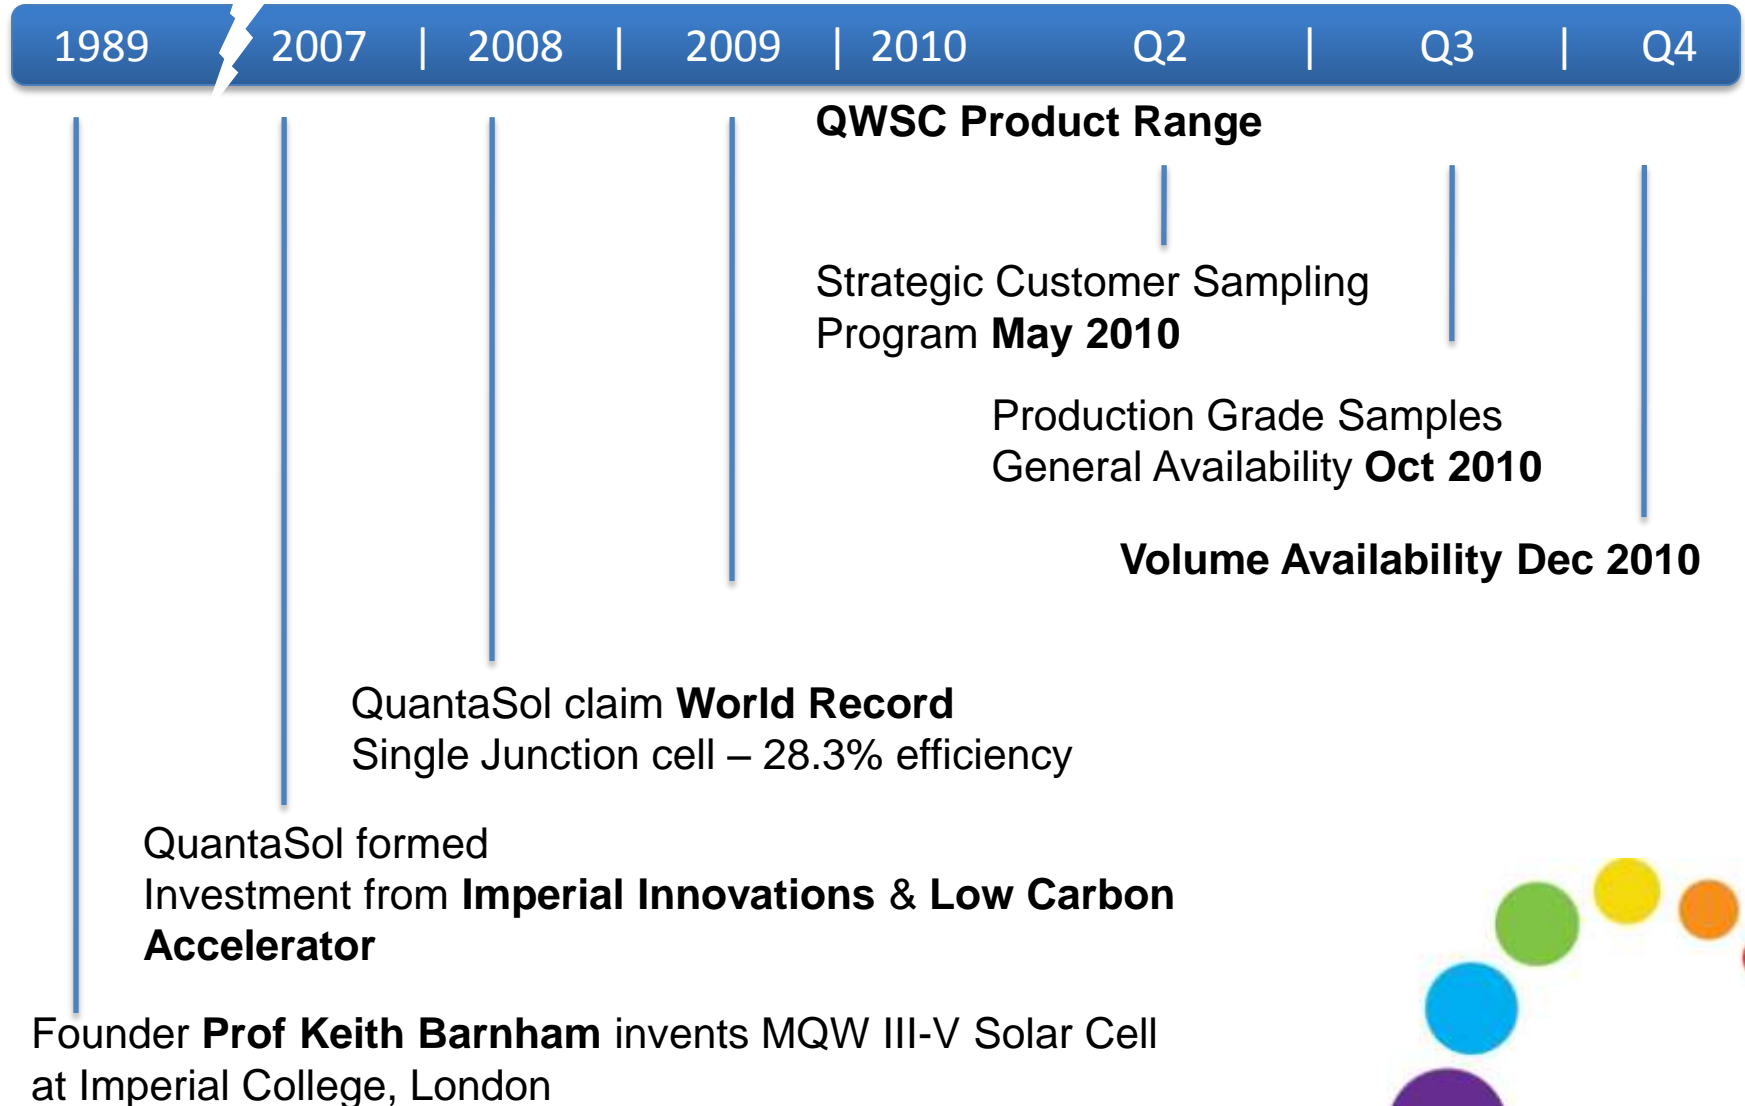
1989 | 2007 | 2008 | 2009 | 2010 Q2 | Q3 | Q4

QWSC Product Range

Strategic Customer Sampling Program May 2010

Production Grade Samples General Availability Oct 2010

Volume Availability Dec 2010

QuantaSol claim World Record Single Junction cell – 28.3% efficiency

QuantaSol formed
Investment from Imperial Innovations & Low Carbon Accelerator

Founder Prof Keith Barnham invents MQW III-V Solar Cell at Imperial College, London